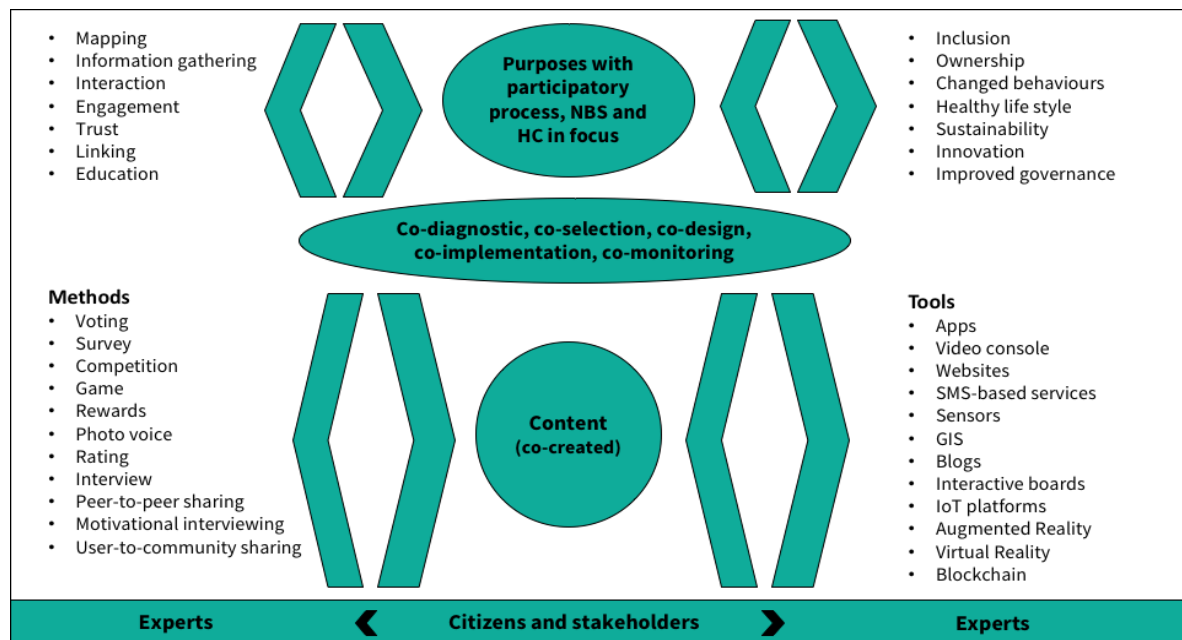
- Mapping
- Information gathering
- Interaction
- Engagement
- Trust
- Linking
- Education

Purposes with participatory process, NBS and HC in focus

- Inclusion
- Ownership
- Changed behaviours
- Healthy life style
- Sustainability
- Innovation
- Improved governance

Co-diagnostic, co-selection, co-design, co-implementation, co-monitoring

Methods
- Voting
- Survey
- Competition
- Game
- Rewards
- Photo voice
- Rating
- Interview
- Peer-to-peer sharing
- Motivational interviewing
- User-to-community sharing

Content
(co-created)

Tools
- Apps
- Video console
- Websites
- SMS-based services
- Sensors
- GIS
- Blogs
- Interactive boards
- IoT platforms
- Augmented Reality
- Virtual Reality
- Blockchain

Experts Citizens and stakeholders Experts